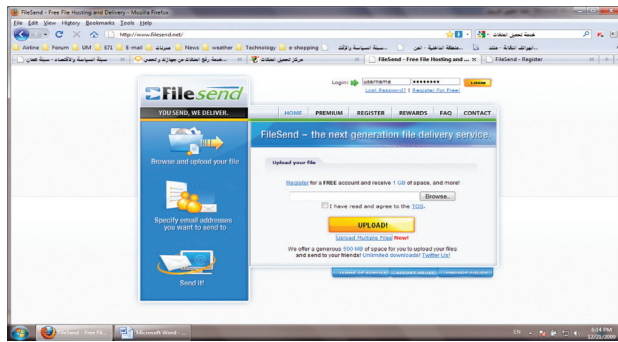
FileSend - Free File Hosting and Delivery - Mozilla Firefox

File Edit View History Bookmarks Tools Help

http://www.filesend.net/

Airline Forum UM 671 E-mail News weather Technology e-shopping

FileSend - Free File Hosting and ... FileSend - Register

Login: username ••••••••• Login
Lost Password? | Register For Free!

FileSend

YOU SEND, WE DELIVER.

HOME PREMIUM REGISTER REWARDS FAQ CONTACT

FileSend – the next generation file delivery service.

Browse and upload your file

Upload your file

Register for a FREE account and receive 1 GB of space, and more!

Browse...

I have read and agree to the TOS.

UPLOAD!

Upload Multiple Files! New!

We offer a generous 500 MB of space for you to upload your files and send to your friends! Unlimited downloads! Twitter Us!

Specify email addresses you want to send to

Send it!

FileSend - Free Fil... Microsoft Word - ...

EN 6:24 PM 12/21/2009